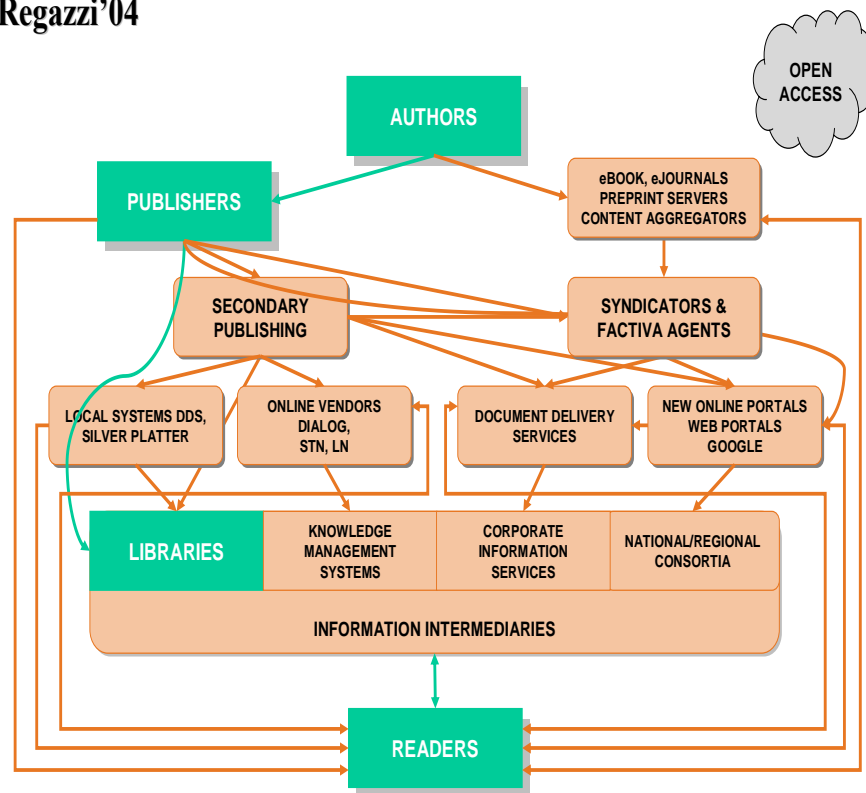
Regazzi'04

OPEN ACCESS

AUTHORS

PUBLISHERS

eBOOK, eJOURNALS
PREPRINT SERVERS
CONTENT AGGREGATORS

SECONDARY PUBLISHING

SYNDICATORS & FACTIVA AGENTS

LOCAL SYSTEMS DDS, SILVER PLATTER

ONLINE VENDORS DIALOG, STN, LN

DOCUMENT DELIVERY SERVICES

NEW ONLINE PORTALS
WEB PORTALS
GOOGLE

LIBRARIES

KNOWLEDGE MANAGEMENT SYSTEMS

CORPORATE INFORMATION SERVICES

NATIONAL/REGIONAL CONSORTIA

INFORMATION INTERMEDIARIES

READERS